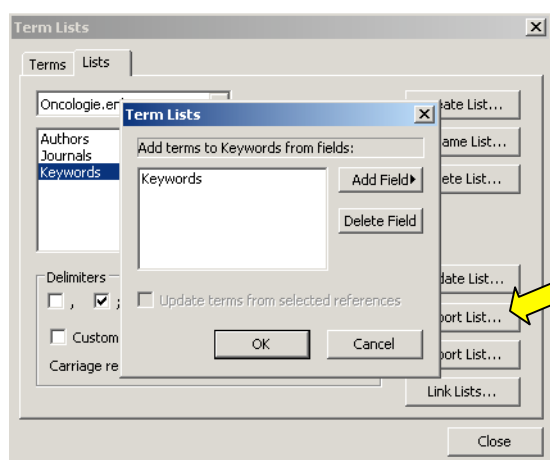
Term Lists
Terms
Lists
Oncologie.en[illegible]
Authors
Journals
Keywords
Delimiters
,
;
Custom
Carriage re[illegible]
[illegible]ate List...
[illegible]ame List...
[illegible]ete List...
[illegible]date List...
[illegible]port List...
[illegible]port List...
Link Lists...
Close

Term Lists
Add terms to Keywords from fields:
Keywords
Add Field
Delete Field
Update terms from selected references
OK
Cancel